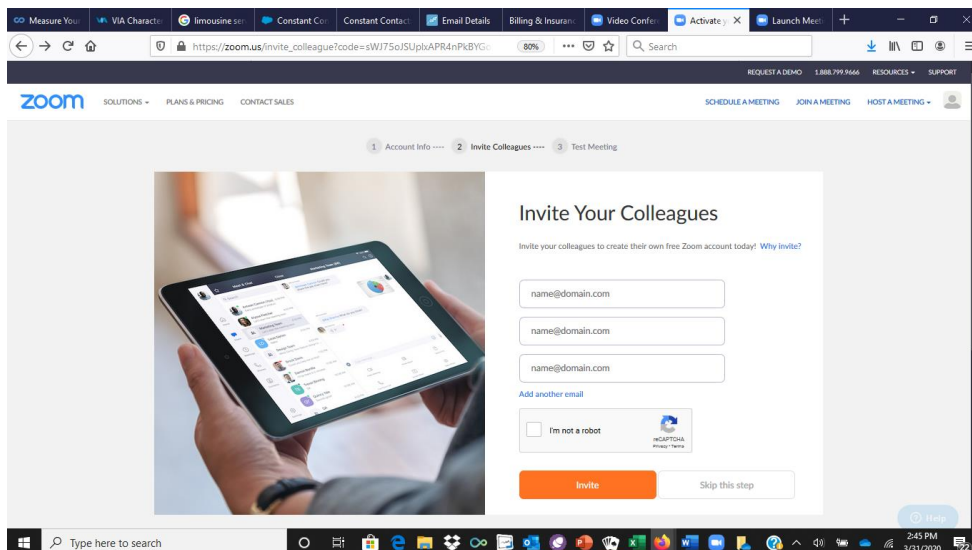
Measure Your | VIA Characte | limousine ser | Constant Con | Constant Contact | Email Details | Billing & Insuranc | Video Confer | Activate y | Launch Meet

https://zoom.us/invite_colleague?code=sWJ75oJSUplxAPR4nPkBYG 80% Search

REQUEST A DEMO 1.888.799.9666 RESOURCES SUPPORT

zoom SOLUTIONS PLANS & PRICING CONTACT SALES SCHEDULE A MEETING JOIN A MEETING HOST A MEETING

1 Account Info ---- 2 Invite Colleagues ---- 3 Test Meeting

Invite Your Colleagues

Invite your colleagues to create their own free Zoom account today! Why invite?

name@domain.com

name@domain.com

name@domain.com

Add another email

I'm not a robot

reCAPTCHA
Privacy - Terms

Invite

Skip this step

Help

Type here to search

2:45 PM
3/31/2020